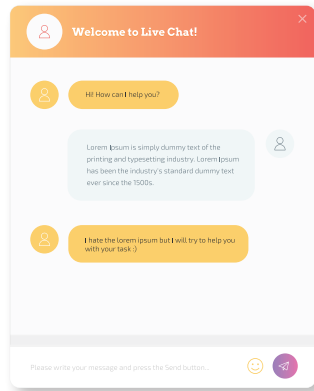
Welcome to Live Chat!

Hi! How can I help you?

Lorem Ipsum is simply dummy text of the printing and typesetting industry. Lorem Ipsum has been the industry's standard dummy text ever since the 1500s.

I hate the lorem ipsum but I will try to help you with your task :)

Please write your message and press the Send button...